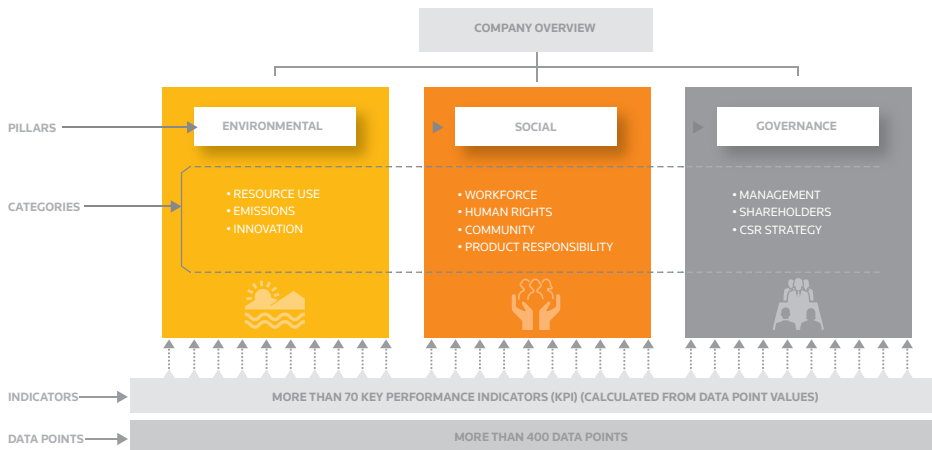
COMPANY OVERVIEW

PILLARS

ENVIRONMENTAL

SOCIAL

GOVERNANCE

CATEGORIES

• RESOURCE USE
• EMISSIONS
• INNOVATION

• WORKFORCE
• HUMAN RIGHTS
• COMMUNITY
• PRODUCT RESPONSIBILITY

• MANAGEMENT
• SHAREHOLDERS
• CSR STRATEGY

INDICATORS

MORE THAN 70 KEY PERFORMANCE INDICATORS (KPI) (CALCULATED FROM DATA POINT VALUES)

DATA POINTS

MORE THAN 400 DATA POINTS